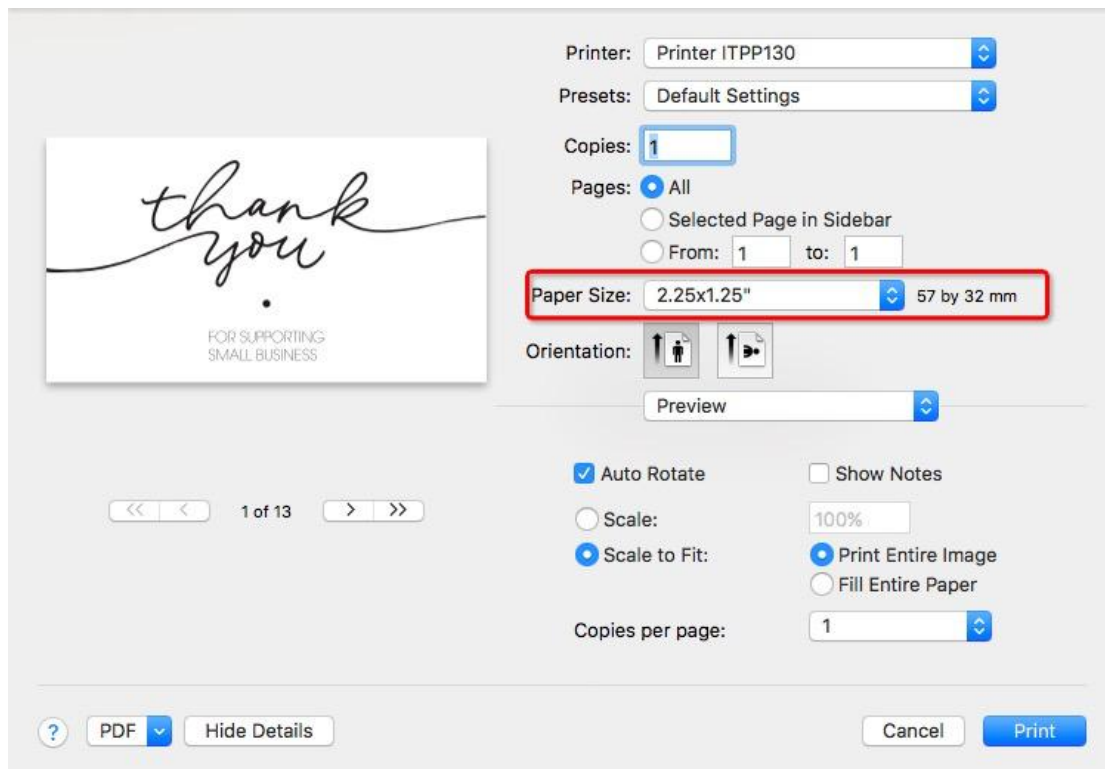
thank you

FOR SUPPORTING SMALL BUSINESS

<< < 1 of 13 > >>

Printer: Printer ITPP130

Presets: Default Settings

Copies: 1

Pages: All

Selected Page in Sidebar

From: 1 to: 1

Paper Size: 2.25x1.25" 57 by 32 mm

Orientation:

Preview

Auto Rotate

Show Notes

Scale: 100%

Scale to Fit:

Print Entire Image

Fill Entire Paper

Copies per page: 1

? PDF Hide Details

Cancel Print